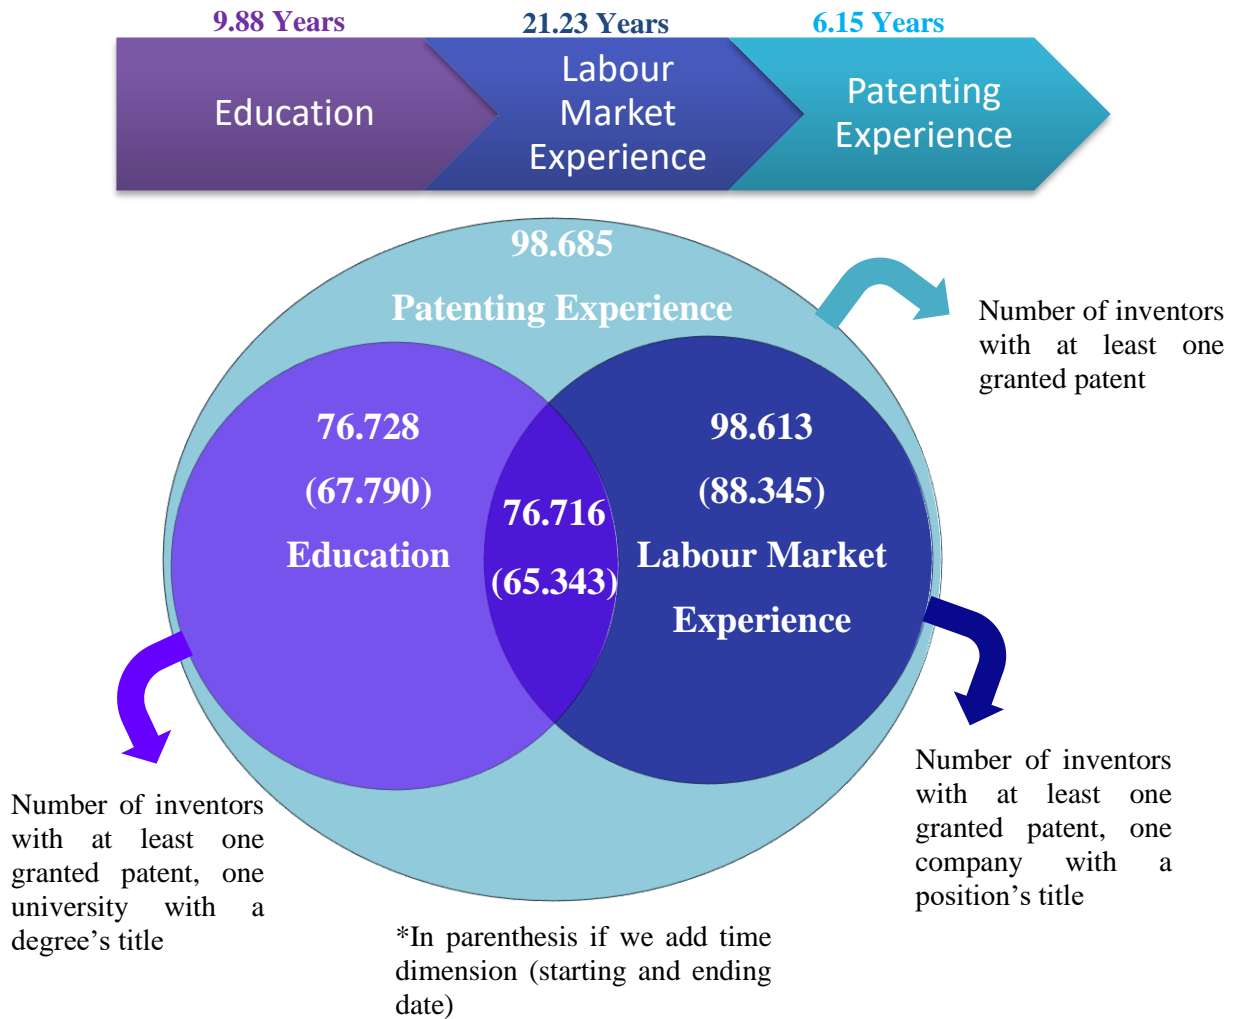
9.88 Years
21.23 Years
6.15 Years

Education

Labour Market Experience

Patenting Experience

98.685

Patenting Experience

Number of inventors with at least one granted patent

76.728

(67.790)

Education

76.716

(65.343)

98.613

(88.345)

Labour Market Experience

Number of inventors with at least one granted patent, one company with a position's title

Number of inventors with at least one granted patent, one university with a degree's title

*In parenthesis if we add time dimension (starting and ending date)